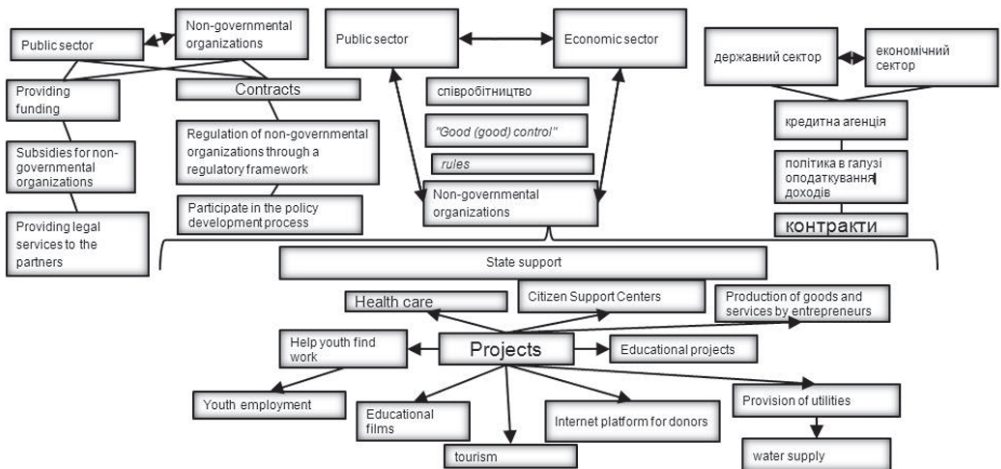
Public sector

Non-governmental organizations

Providing funding

Contracts

Subsidies for non-governmental organizations

Regulation of non-governmental organizations through a regulatory framework

Providing legal services to the partners

Participate in the policy development process

Public sector

Economic sector

співробітництво

"Good (good) control"

rules

Non-governmental organizations

державний сектор

економічний сектор

кредитна агенція

політика в галузі оподаткування доходів

контракти

State support

Health care

Citizen Support Centers

Production of goods and services by entrepreneurs

Help youth find work

Projects

Educational projects

Youth employment

Educational films

Internet platform for donors

Provision of utilities

tourism

water supply